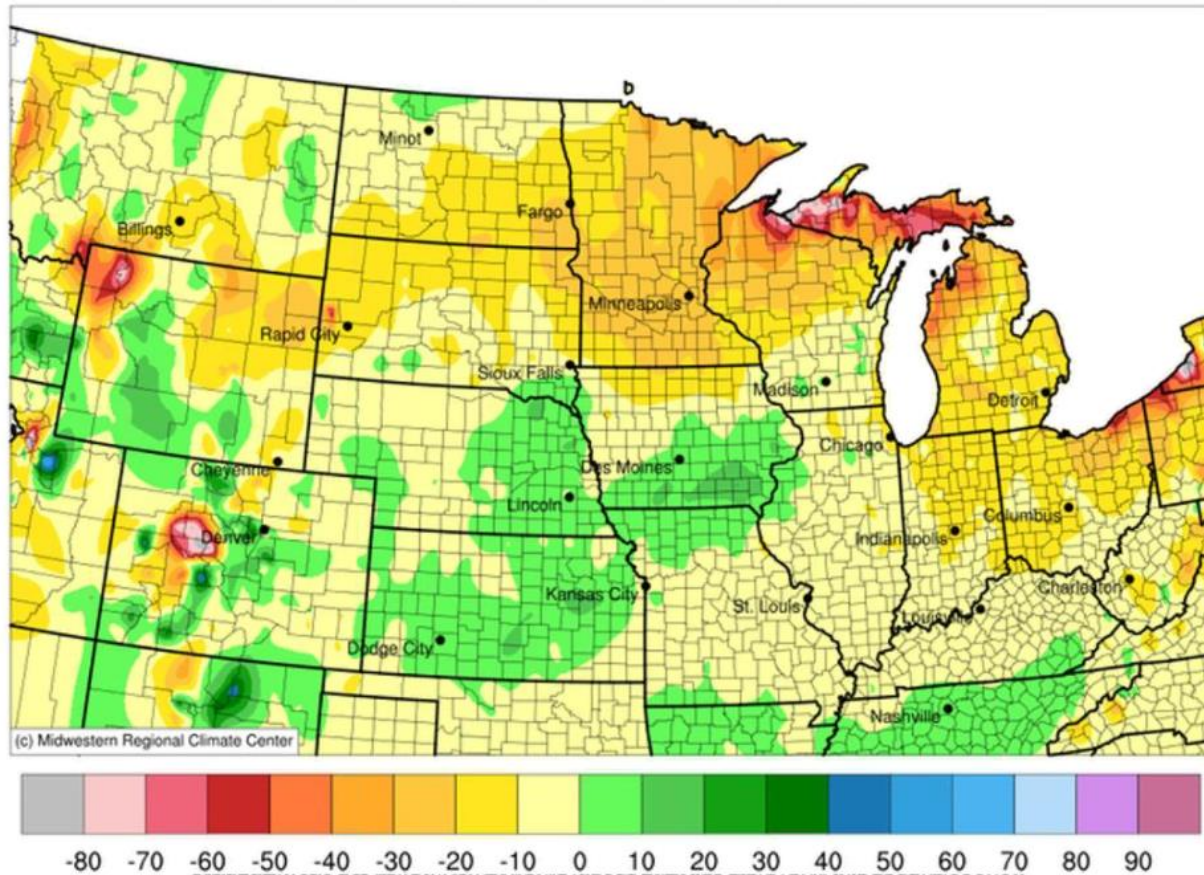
Minot
Fargo
Billings
Minneapolis
Rapid City
Sioux Falls
Madison
Detroit
Chicago
Cheyenne
Des Moines
Lincoln
Columbus
Denver
Indianapolis
Charleston
Kansas City
St. Louis
Louisville
Dodge City
Nashville
(c) Midwestern Regional Climate Center

-80 -70 -60 -50 -40 -30 -20 -10 0 10 20 30 40 50 60 70 80 90
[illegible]